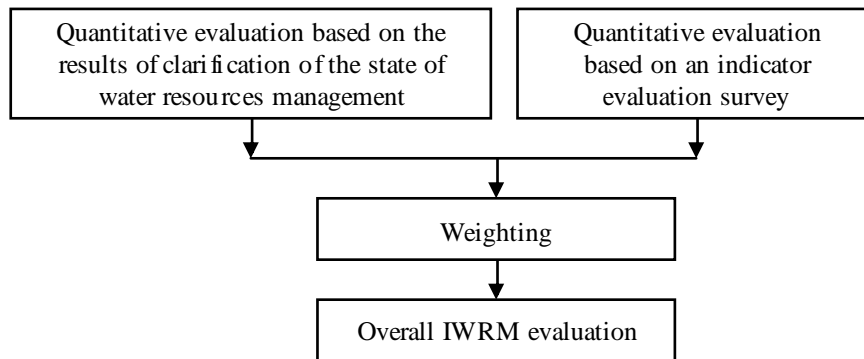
Quantitative evaluation based on the results of clarification of the state of water resources management

Quantitative evaluation based on an indicator evaluation survey

Weighting

Overall IWRM evaluation